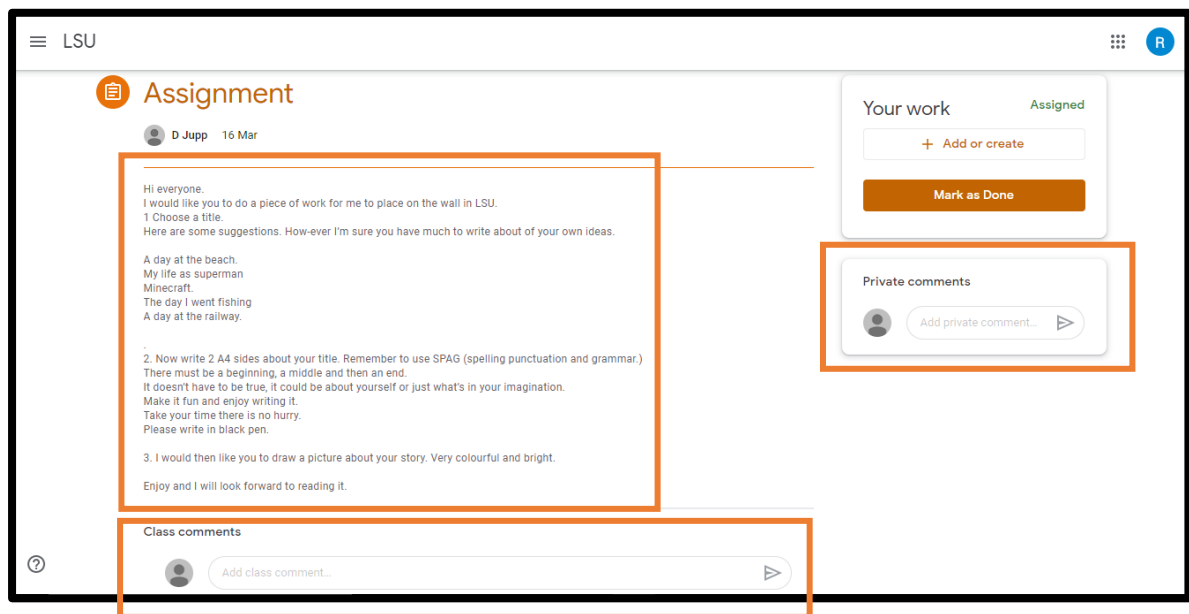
LSU

R

Assignment

D Jupp 16 Mar

Hi everyone.
I would like you to do a piece of work for me to place on the wall in LSU.
1 Choose a title.
Here are some suggestions. How-ever I'm sure you have much to write about of your own ideas.

A day at the beach.
My life as superman
Minecraft.
The day I went fishing
A day at the railway.

.
2. Now write 2 A4 sides about your title. Remember to use SPAG (spelling punctuation and grammar.)
There must be a beginning, a middle and then an end.
It doesn't have to be true, it could be about yourself or just what's in your imagination.
Make it fun and enjoy writing it.
Take your time there is no hurry.
Please write in black pen.

3. I would then like you to draw a picture about your story. Very colourful and bright.

Enjoy and I will look forward to reading it.

Class comments

Add class comment...

Your work

Assigned

+ Add or create

Mark as Done

Private comments

Add private comment...

?